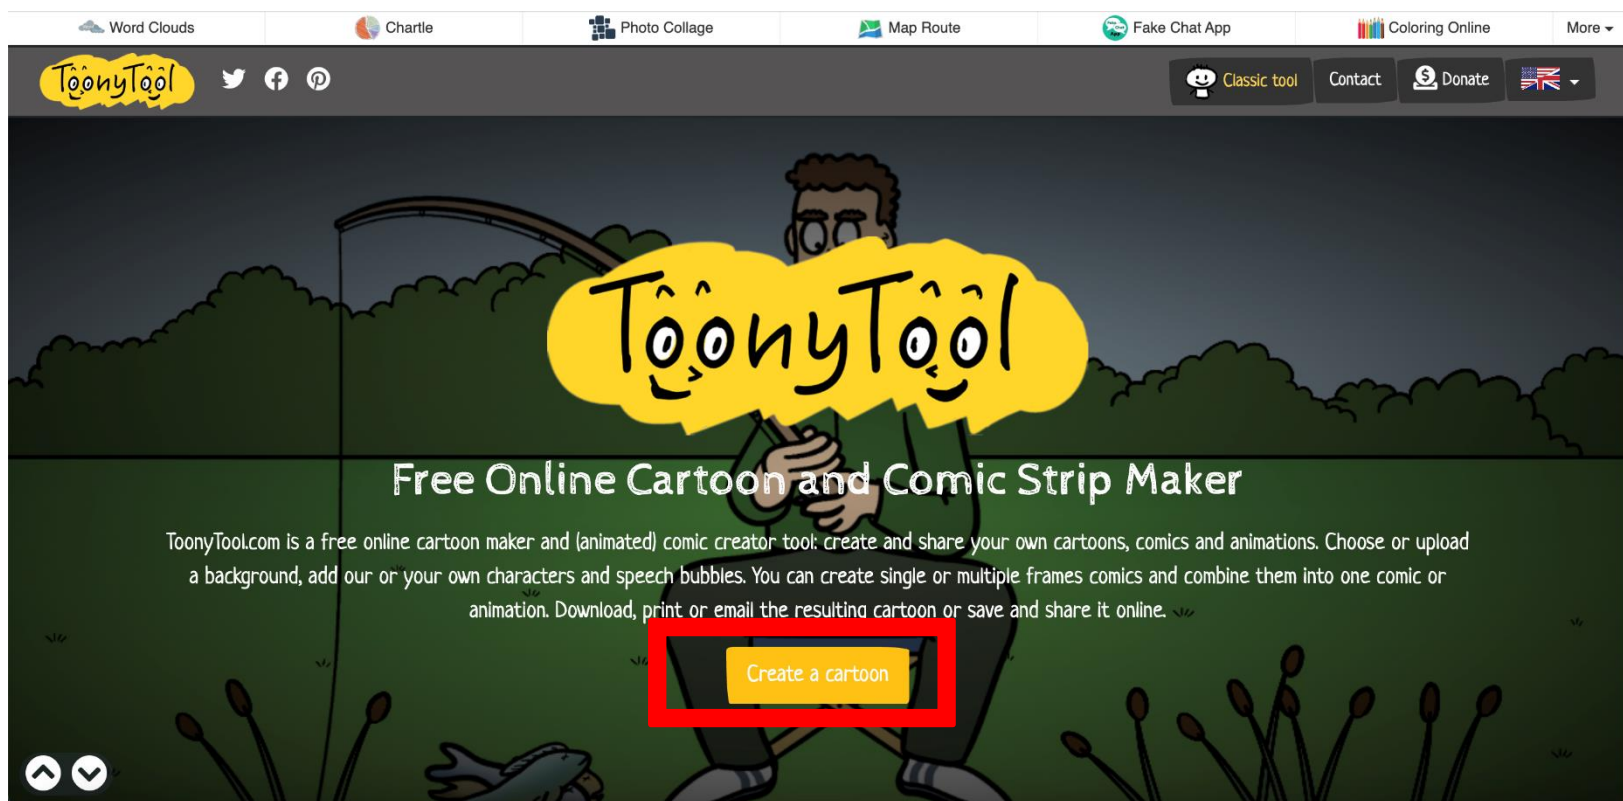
Word Clouds Chartle Photo Collage Map Route Fake Chat App Coloring Online More

ToonyTool

Classic tool Contact Donate

ToonyTool

Free Online Cartoon and Comic Strip Maker

ToonyTool.com is a free online cartoon maker and (animated) comic creator tool: create and share your own cartoons, comics and animations. Choose or upload a background, add our or your own characters and speech bubbles. You can create single or multiple frames comics and combine them into one comic or animation. Download, print or email the resulting cartoon or save and share it online.

Create a cartoon